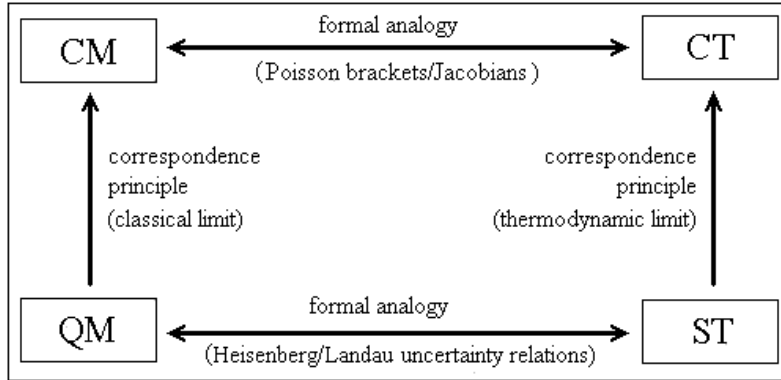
CM

formal analogy

(Poisson brackets/Jacobians )

CT

correspondence principle (classical limit)

correspondence principle (thermodynamic limit)

QM

formal analogy

(Heisenberg/Landau uncertainty relations)

ST